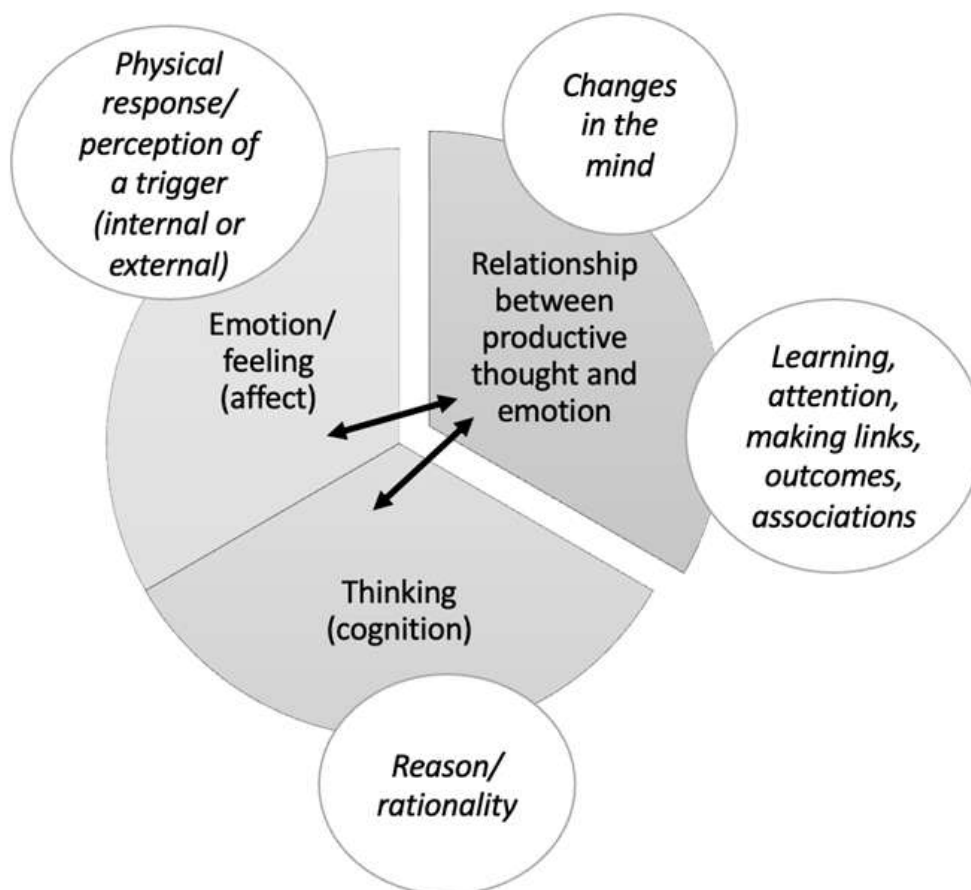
Physical response/ perception of a trigger (internal or external)

Changes in the mind

Relationship between productive thought and emotion

Emotion/ feeling (affect)

Learning, attention, making links, outcomes, associations

Thinking (cognition)

Reason/ rationality